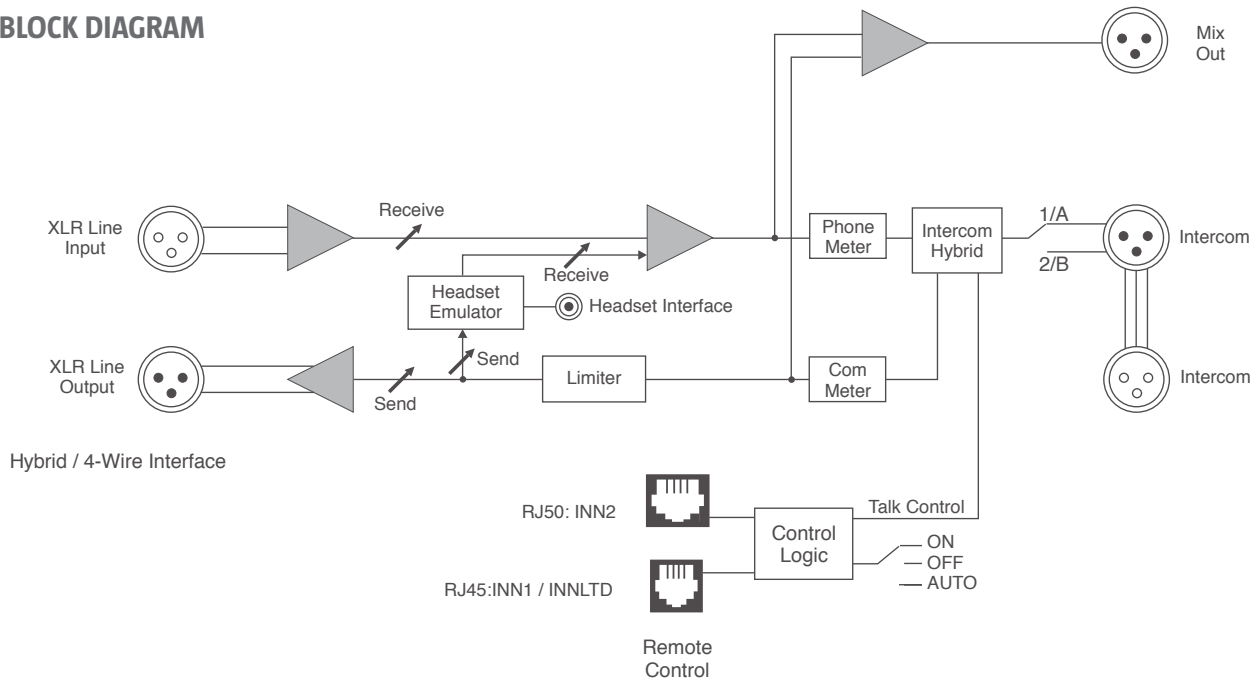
BLOCK DIAGRAM

Mix Out

XLR Line Input

Receive

Receive

Phone Meter

Intercom Hybrid

1/A

2/B

Intercom

Headset Emulator

Headset Interface

XLR Line Output

Send

Send

Limiter

Com Meter

Intercom

Hybrid / 4-Wire Interface

RJ50: INN2

Talk Control

Control Logic

ON

OFF

AUTO

RJ45:INN1 / INNLTD

Remote Control